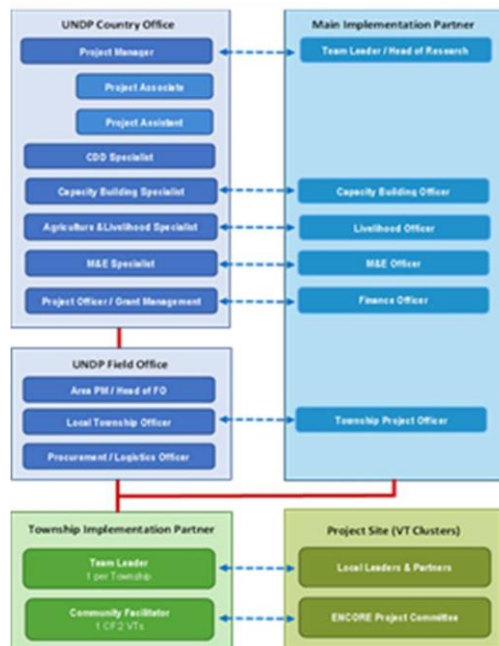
UNDP Country Office

Project Manager

Project Associate

Project Assistant

CDD Specialist

Capacity Building Specialist

Agriculture &Livelihood Specialist

M&E Specialist

Project Officer / Grant Management

Main Implementation Partner

Team Leader / Head of Research

Capacity Building Officer

Livelihood Officer

M&E Officer

Finance Officer

UNDP Field Office

Area PM / Head of FO

Local Township Officer

Procurement / Logistics Officer

Township Project Officer

Township Implementation Partner

Team Leader
1 per Township

Community Facilitator
1 CF/2 VTs

Project Site (VT Clusters)

Local Leaders & Partners

ENCORE Project Committee